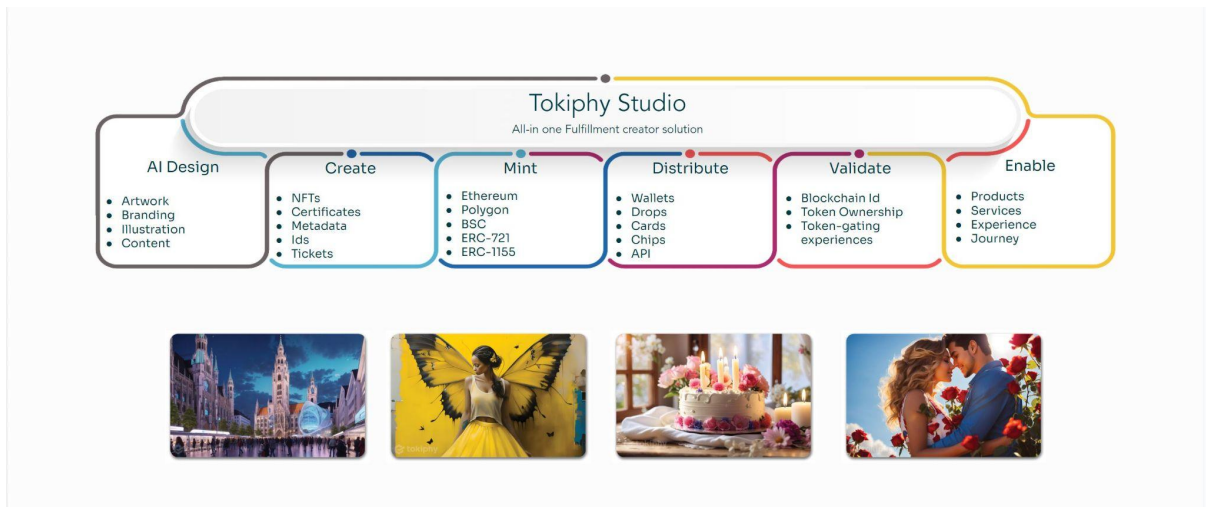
Tokiphy Studio

All-in one Fulfillment creator solution

AI Design

- Artwork
- Branding
- Illustration
- Content

Create

- NFTs
- Certificates
- Metadata
- Ids
- Tickets

Mint

- Ethereum
- Polygon
- BSC
- ERC-721
- ERC-1155

Distribute

- Wallets
- Drops
- Cards
- Chips
- API

Validate

- Blockchain Id
- Token Ownership
- Token-gating experiences

Enable

- Products
- Services
- Experience
- Journey